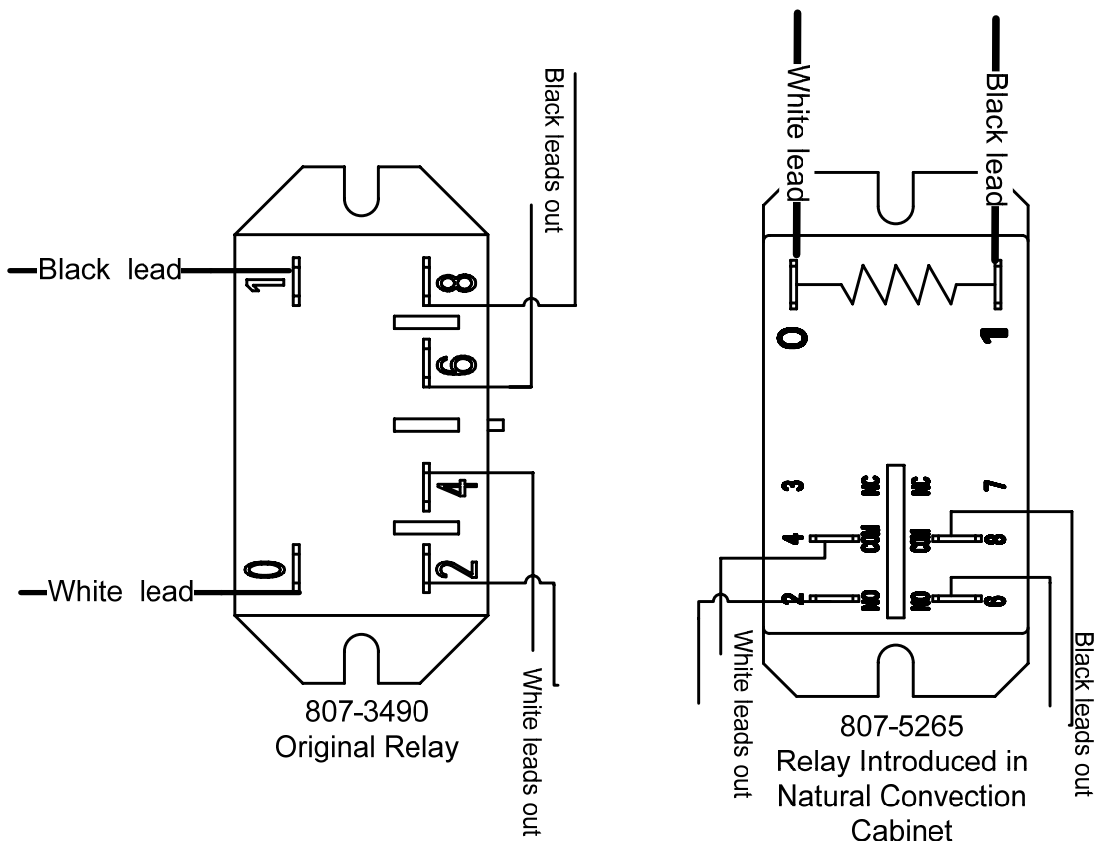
Black leads out

Black lead

1

8

6

4

0

2

White lead

White leads out

807-3490
Original Relay

White lead

Black lead

0

1

3

NC

NC

7

4

COM

COM

8

2

NO

NO

6

White leads out

Black leads out

807-5265
Relay Introduced in Natural Convection Cabinet